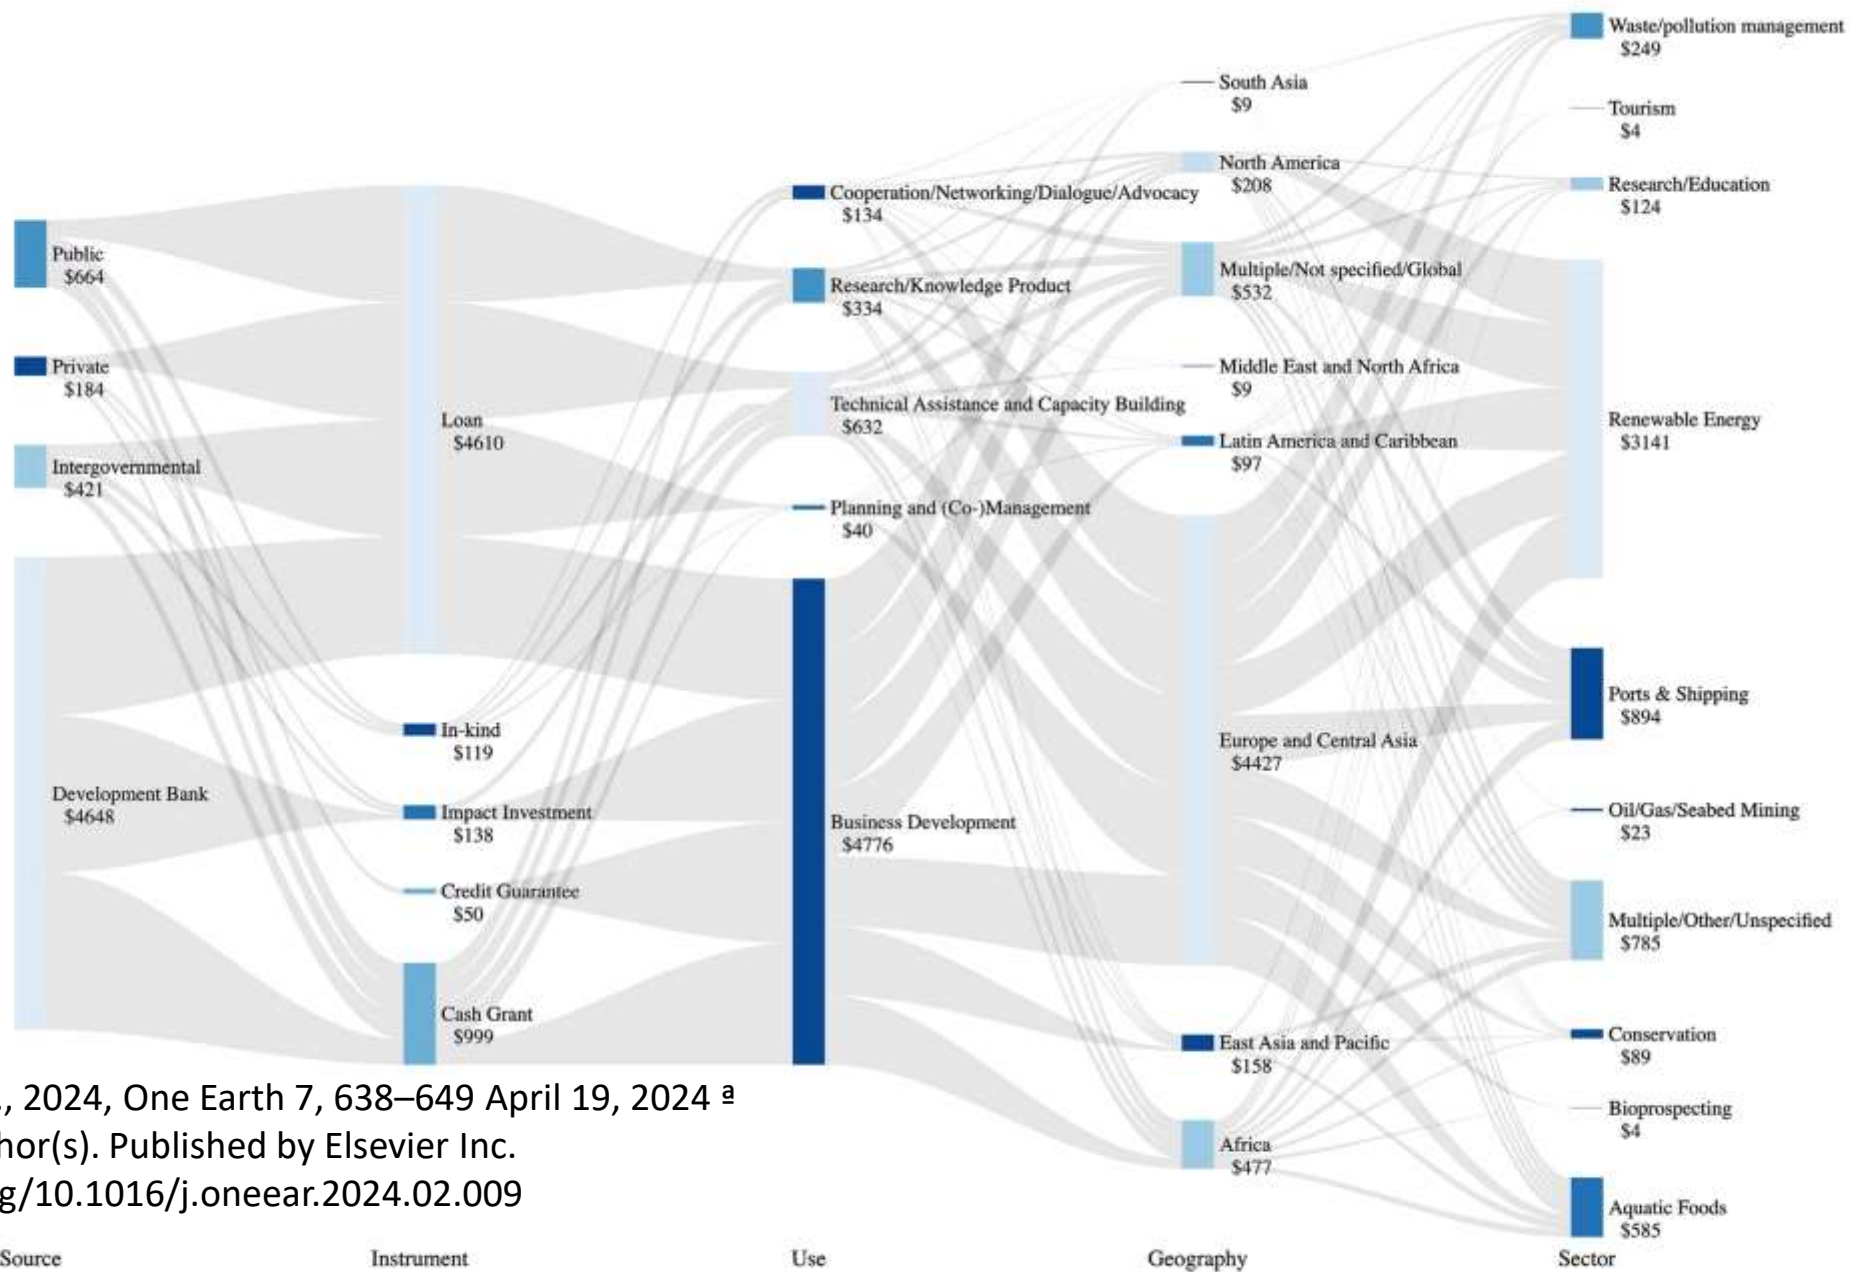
Public
$664

Private
$184

Intergovernmental
$421

Development Bank
$4648

Loan
$4610

In-kind
$119

Impact Investment
$138

Credit Guarantee
$50

Cash Grant
$999

Cooperation/Networking/Dialogue/Advocacy
$134

Research/Knowledge Product
$334

Technical Assistance and Capacity Building
$632

Planning and (Co-)Management
$40

Business Development
$4776

South Asia
$9

North America
$208

Multiple/Not specified/Global
$532

Middle East and North Africa
$9

Latin America and Caribbean
$97

Europe and Central Asia
$4427

East Asia and Pacific
$158

Africa
$477

Waste/pollution management
$249

Tourism
$4

Research/Education
$124

Renewable Energy
$3141

Ports & Shipping
$894

Oil/Gas/Seabed Mining
$23

Multiple/Other/Unspecified
$785

Conservation
$89

Bioprospecting
$4

Aquatic Foods
$585

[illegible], 2024, One Earth 7, 638–649 April 19, 2024 ª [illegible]hor(s). Published by Elsevier Inc. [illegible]g/10.1016/j.oneear.2024.02.009

Source
Instrument
Use
Geography
Sector